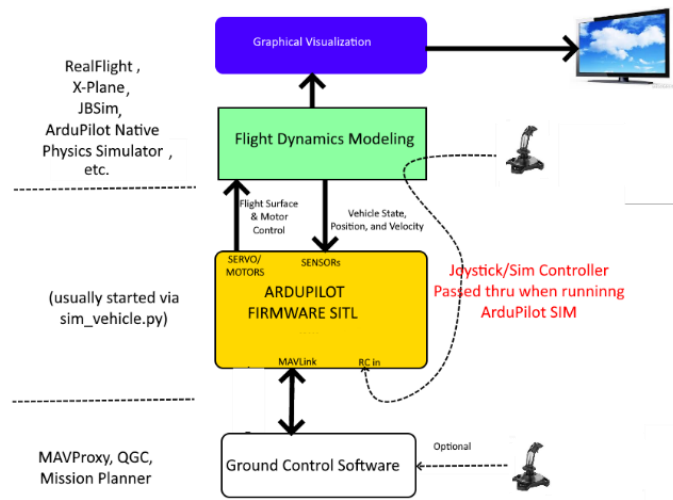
Graphical Visualization

RealFlight , X-Plane , JBSim, ArduPilot Native Physics Simulator , etc.

Flight Dynamics Modeling

Flight Surface & Motor Control

Vehicle State, Position, and Velocity

SERVO/ MOTORS

SENSORs

(usually started via sim_vehicle.py)

ARDUPILOT FIRMWARE SITL

Joystick/Sim Controller Passed thru when runninng ArduPilot SIM

MAVLink

RC in

Optional

MAVProxy, QGC, Mission Planner

Ground Control Software